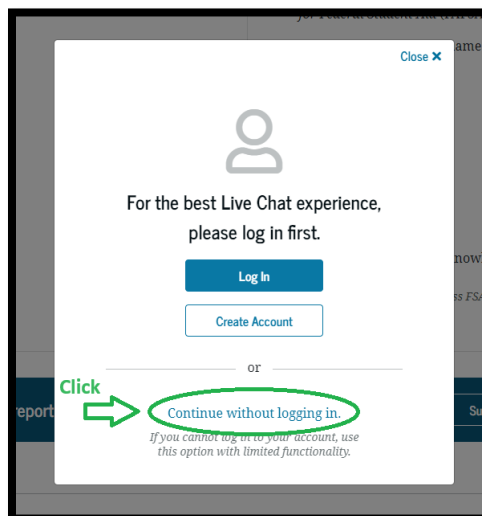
for Federal Student Aid (FAFSA

ame

Close ✕

For the best Live Chat experience, please log in first.

Log In

Create Account

or

Click

Continue without logging in.

If you cannot log in to your account, use this option with limited functionality.

now

ss FSA

report

Su